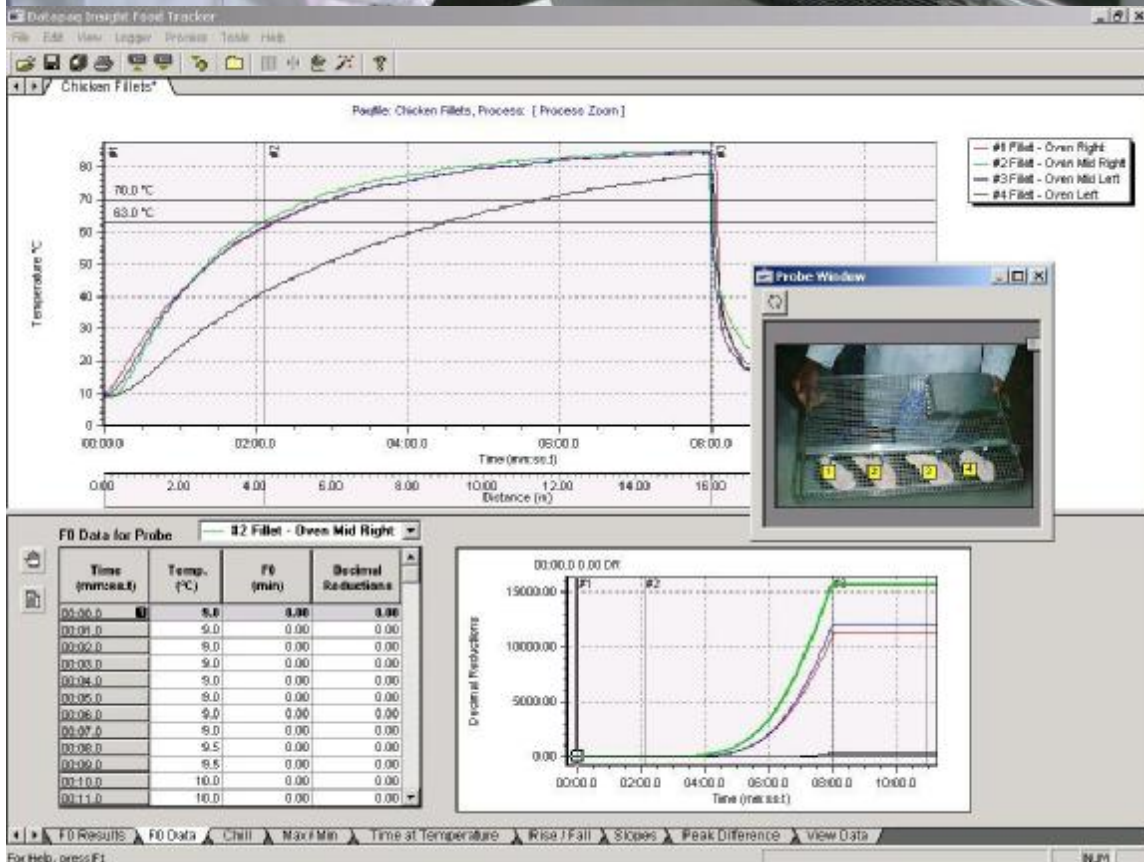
Datapaq Insight Food Tracker

File Edit View Logger Process Tools Help

Chicken Fillets*

Profile: Chicken Fillets, Process: [ Process Zoom ]

#1 Fillet - Oven Right
#2 Fillet - Oven Mid Right
#3 Fillet - Oven Mid Left
#4 Fillet - Oven Left

#1 #2 #3

80
70.0 °C
70
63.0 °C
60
50
40
30
20
10
0

Temperature °C

00:00.0 02:00.0 04:00.0 06:00.0 08:00.0
Time (mm:ss.t)

0.00 2.00 4.00 6.00 8.00 10.00 12.00 14.00 16.00
Distance (m)

Probe Window

1 2 3 4

F0 Data for Probe #2 Fillet - Oven Mid Right

| Time (mm:ss.t) | Temp. (°C) | F0 (min) | Decimal Reductions |
|---|---|---|---|
| 00:00.0 | 9.0 | 0.00 | 0.00 |
| 00:01.0 | 9.0 | 0.00 | 0.00 |
| 00:02.0 | 9.0 | 0.00 | 0.00 |
| 00:03.0 | 9.0 | 0.00 | 0.00 |
| 00:04.0 | 9.0 | 0.00 | 0.00 |
| 00:05.0 | 9.0 | 0.00 | 0.00 |
| 00:06.0 | 9.0 | 0.00 | 0.00 |
| 00:07.0 | 9.0 | 0.00 | 0.00 |
| 00:08.0 | 9.5 | 0.00 | 0.00 |
| 00:09.0 | 9.5 | 0.00 | 0.00 |
| 00:10.0 | 10.0 | 0.00 | 0.00 |
| 00:11.0 | 10.0 | 0.00 | 0.00 |

00:00.0 0.00 Diff

#1 #2 #3

15000.00
10000.00
5000.00
0.00

Decimal Reductions

00:00.0 02:00.0 04:00.0 06:00.0 08:00.0 10:00.0
Time (mm:ss.t)

F0 Results | F0 Data | Chill | Max / Min | Time at Temperature | Rise / Fall | Slopes | Peak Difference | View Data

For Help, press F1

NUM